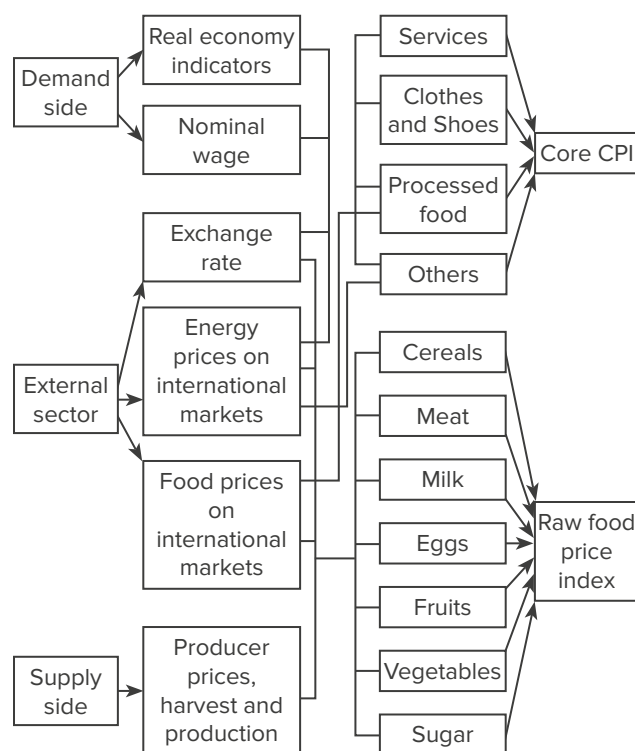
Demand side

Real economy indicators

Nominal wage

External sector

Exchange rate

Energy prices on international markets

Food prices on international markets

Supply side

Producer prices, harvest and production

Services

Clothes and Shoes

Processed food

Others

Core CPI

Cereals

Meat

Milk

Eggs

Fruits

Vegetables

Sugar

Raw food price index